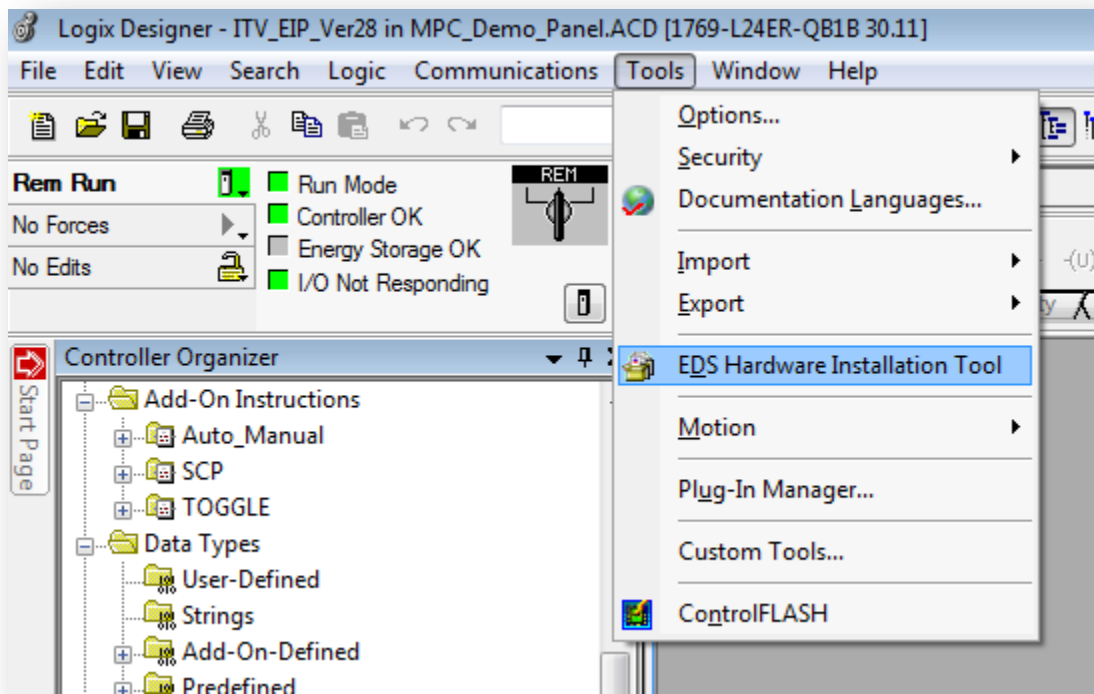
Logix Designer - ITV_EIP_Ver28 in MPC_Demo_Panel.ACD [1769-L24ER-QB1B 30.11]

File Edit View Search Logic Communications Tools Window Help

Rem Run
No Forces
No Edits

Run Mode
Controller OK
Energy Storage OK
I/O Not Responding

REM

Controller Organizer

Start Page

Add-On Instructions
Auto_Manual
SCP
TOGGLE
Data Types
User-Defined
Strings
Add-On-Defined
Predefined

Options...
Security
Documentation Languages...
Import
Export
EDS Hardware Installation Tool
Motion
Plug-In Manager...
Custom Tools...
ControlFLASH